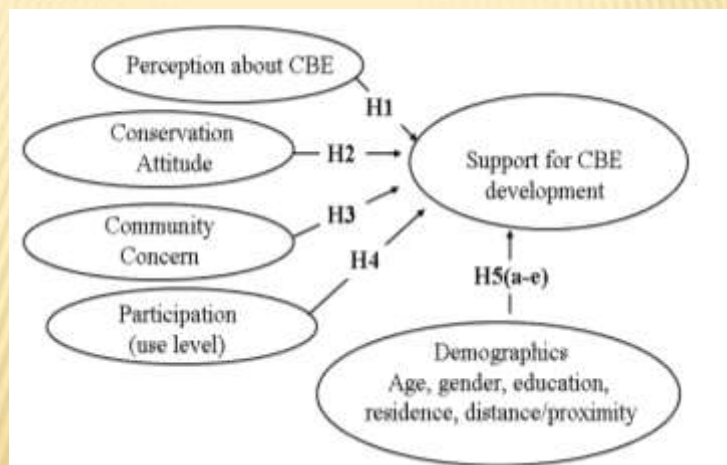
Perception about CBE

H1

Conservation Attitude

H2

Community Concern

H3

H4

Participation (use level)

Support for CBE development

H5(a-e)

Demographics
Age, gender, education, residence, distance/proximity